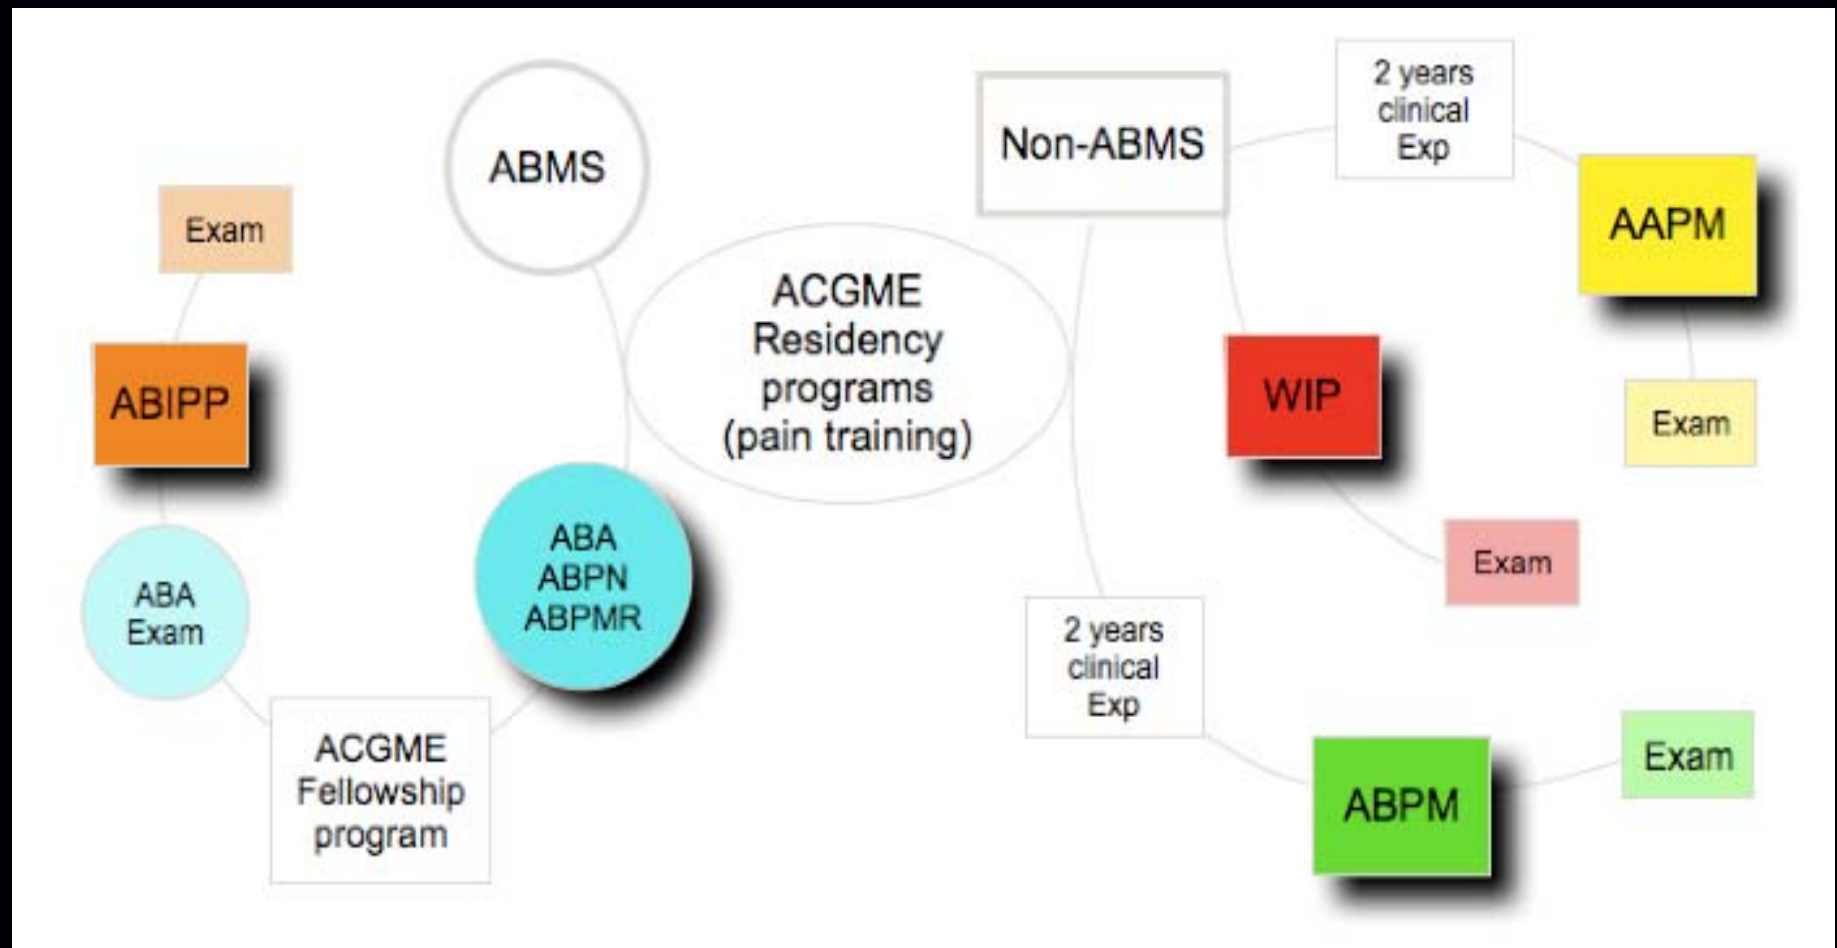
ABMS

Exam

ABIPP

ACGME Residency programs (pain training)

ABA Exam

ABA ABPN ABPMR

ACGME Fellowship program

Non-ABMS

2 years clinical Exp

AAPM

WIP

Exam

Exam

2 years clinical Exp

ABPM

Exam